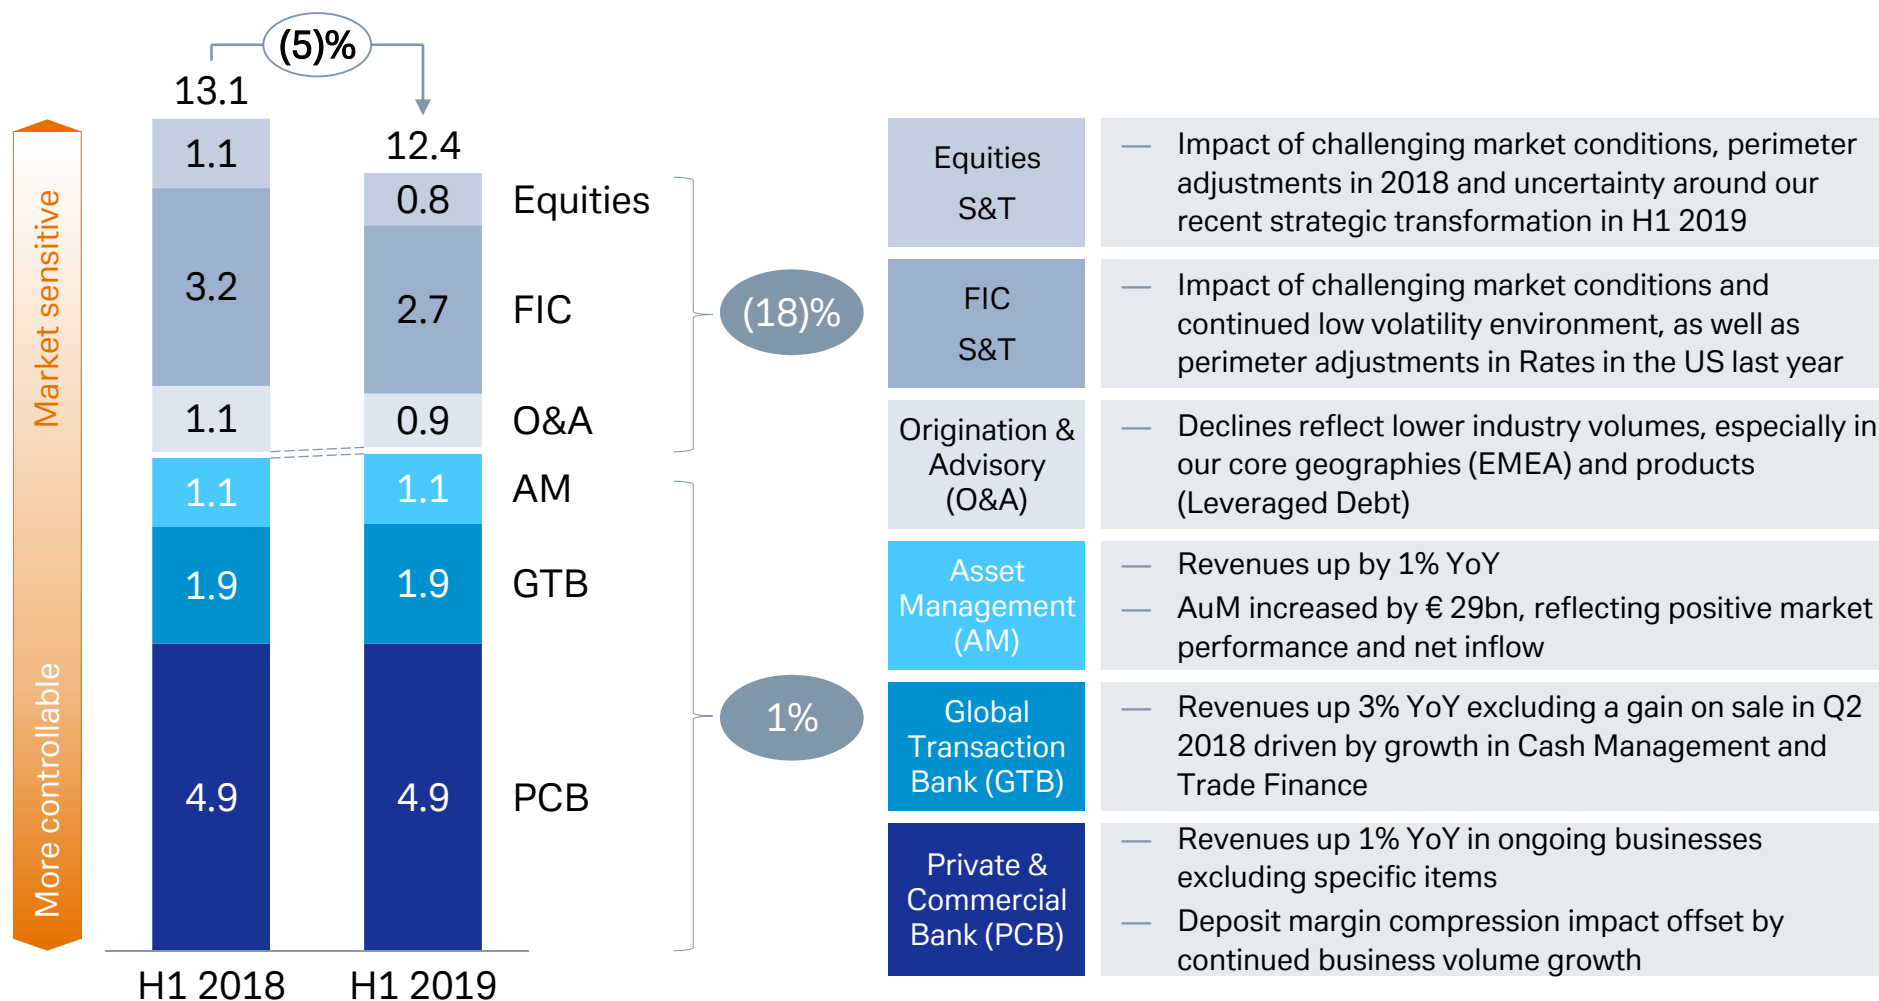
Market sensitive

More controllable

(5)%

13.1

12.4

| H1 2018 | H1 2019 | |
|---|---|---|
| 1.1 | 0.8 | Equities |
| 3.2 | 2.7 | FIC |
| 1.1 | 0.9 | O&A |
| 1.1 | 1.1 | AM |
| 1.9 | 1.9 | GTB |
| 4.9 | 4.9 | PCB |

(18)%

1%

| | |
|---|---|
| Equities S&T | — Impact of challenging market conditions, perimeter adjustments in 2018 and uncertainty around our recent strategic transformation in H1 2019 |
| FIC S&T | — Impact of challenging market conditions and continued low volatility environment, as well as perimeter adjustments in Rates in the US last year |
| Origination & Advisory (O&A) | — Declines reflect lower industry volumes, especially in our core geographies (EMEA) and products (Leveraged Debt) |
| Asset Management (AM) | — Revenues up by 1% YoY<br>— AuM increased by € 29bn, reflecting positive market performance and net inflow |
| Global Transaction Bank (GTB) | — Revenues up 3% YoY excluding a gain on sale in Q2 2018 driven by growth in Cash Management and Trade Finance |
| Private & Commercial Bank (PCB) | — Revenues up 1% YoY in ongoing businesses excluding specific items<br>— Deposit margin compression impact offset by continued business volume growth |